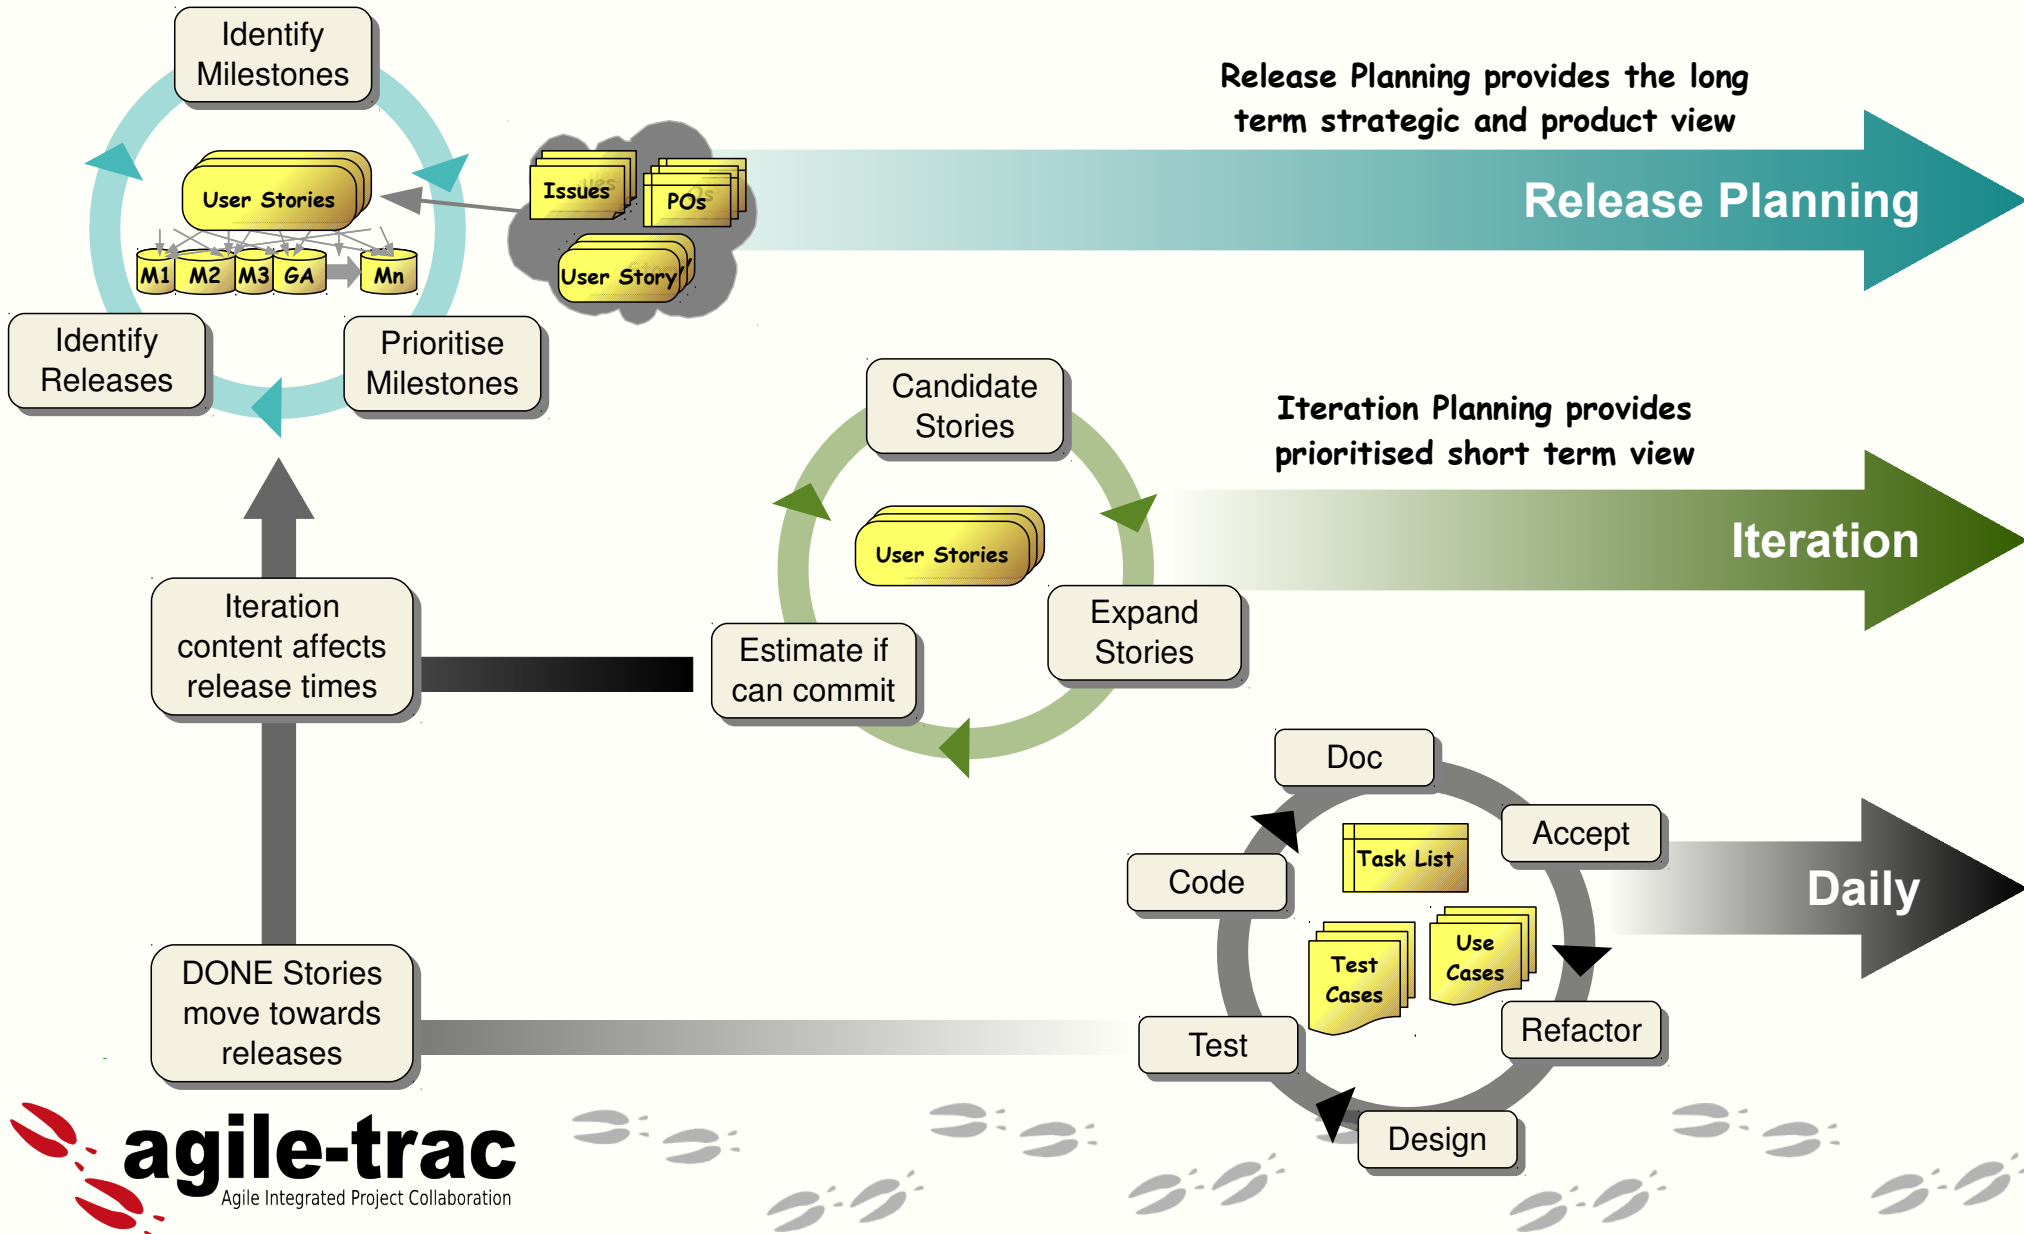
Identify Milestones

User Stories

M1 M2 M3 GA Mn

Identify Releases

Prioritise Milestones

Issues

POs

User Story

Release Planning provides the long term strategic and product view

Release Planning

Candidate Stories

User Stories

Estimate if can commit

Expand Stories

Iteration Planning provides prioritised short term view

Iteration

Iteration content affects release times

DONE Stories move towards releases

Doc

Accept

Code

Task List

Test Cases

Use Cases

Refactor

Test

Design

Daily

agile-trac
Agile Integrated Project Collaboration